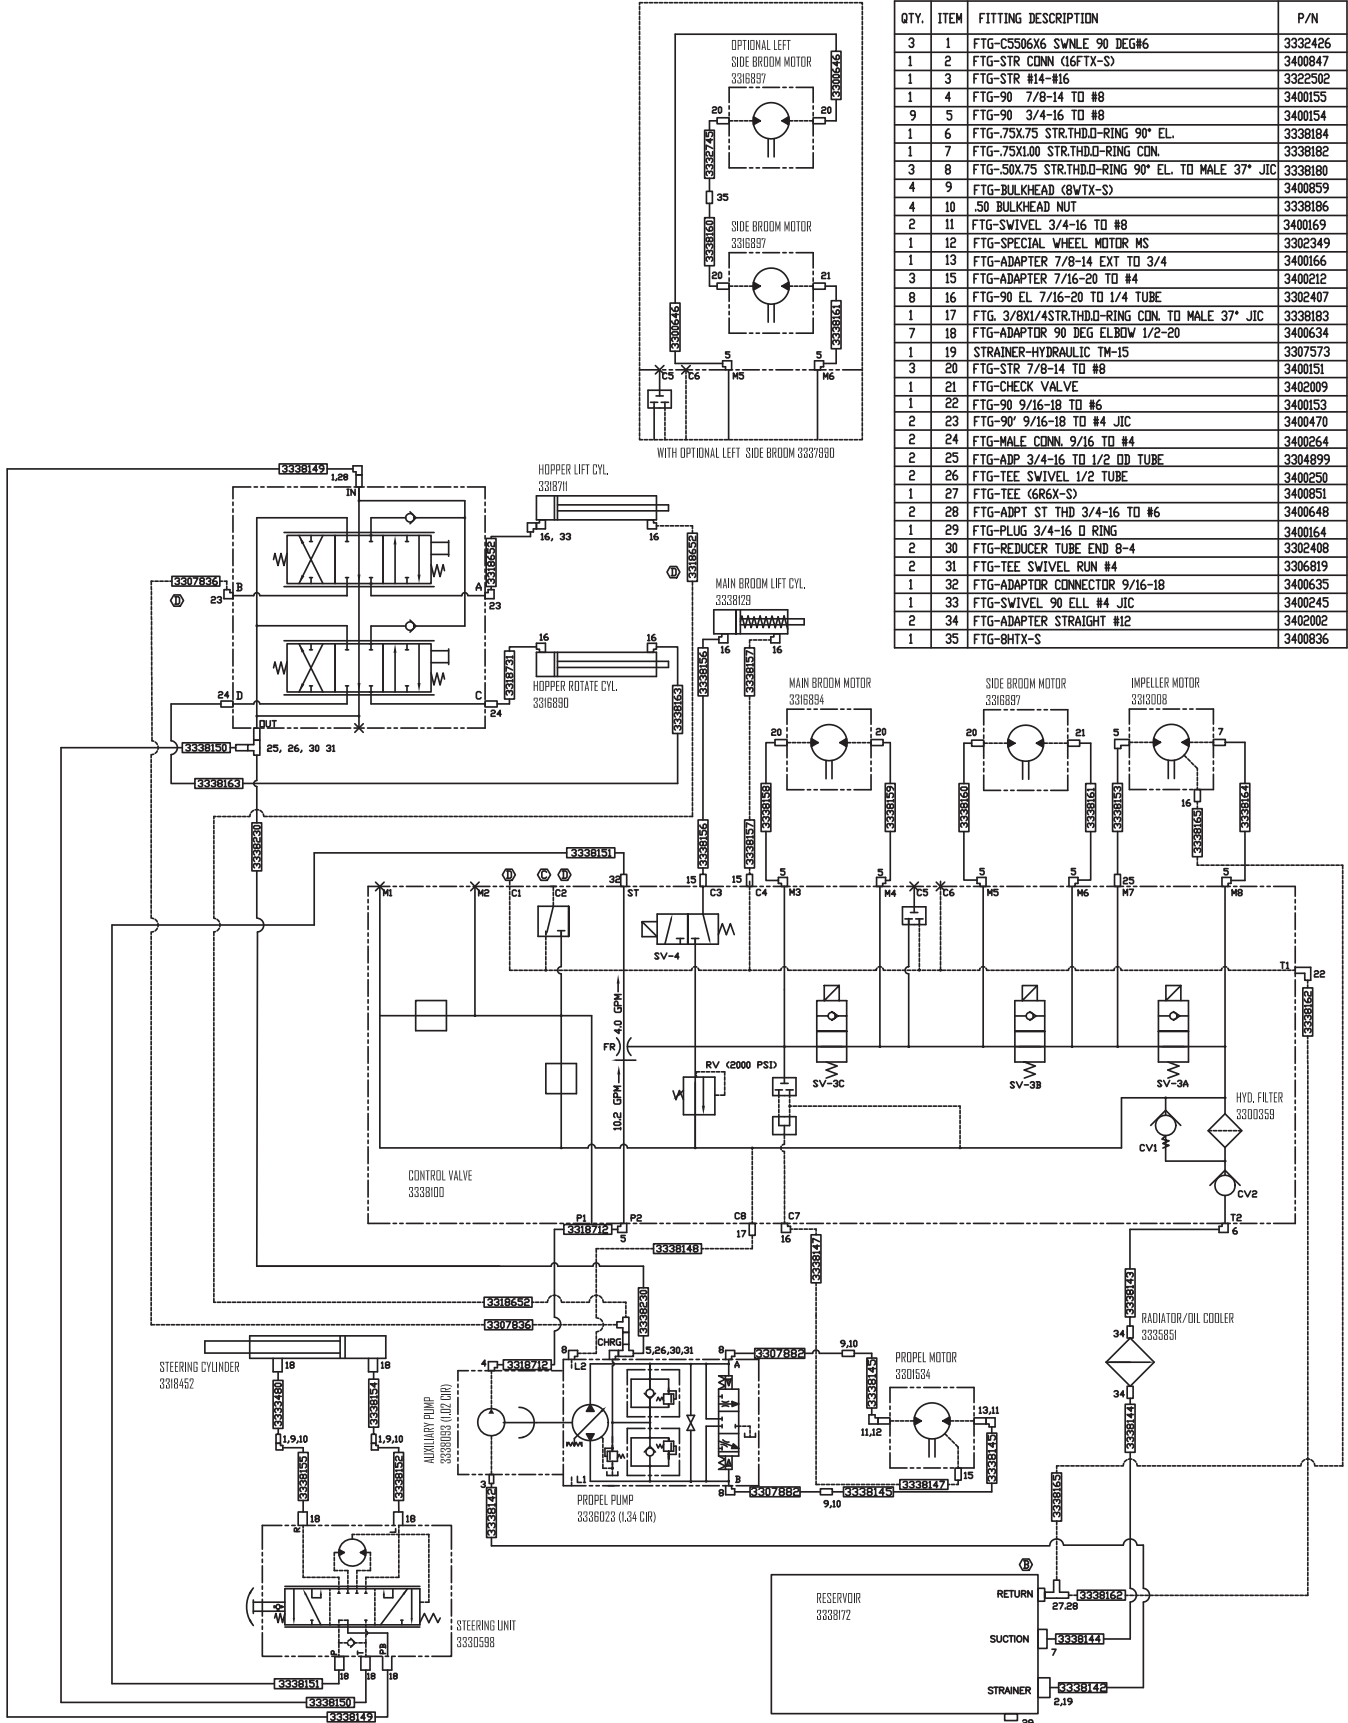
| QTY. | ITEM | FITTING DESCRIPTION | P/N |
|---|---|---|---|
| 3 | 1 | FTG-C5506X6 SWNLE 90 DEG#6 | 3332426 |
| 1 | 2 | FTG-STR CONN (16FTX-S) | 3400847 |
| 1 | 3 | FTG-STR #14-#16 | 3322502 |
| 1 | 4 | FTG-90 7/8-14 TO #8 | 3400155 |
| 9 | 5 | FTG-90 3/4-16 TO #8 | 3400154 |
| 1 | 6 | FTG-.75X.75 STR.THD.O-RING 90° EL. | 3338184 |
| 1 | 7 | FTG-.75X1.00 STR.THD.O-RING CON. | 3338182 |
| 3 | 8 | FTG-.50X.75 STR.THD.O-RING 90° EL. TO MALE 37° JIC | 3338180 |
| 4 | 9 | FTG-BULKHEAD (8WTX-S) | 3400859 |
| 4 | 10 | .50 BULKHEAD NUT | 3338186 |
| 2 | 11 | FTG-SWIVEL 3/4-16 TO #8 | 3400169 |
| 1 | 12 | FTG-SPECIAL WHEEL MOTOR MS | 3302349 |
| 1 | 13 | FTG-ADAPTER 7/8-14 EXT TO 3/4 | 3400166 |
| 3 | 15 | FTG-ADAPTER 7/16-20 TO #4 | 3400212 |
| 8 | 16 | FTG-90 EL 7/16-20 TO 1/4 TUBE | 3302407 |
| 1 | 17 | FTG. 3/8X1/4STR.THD.O-RING CON. TO MALE 37° JIC | 3338183 |
| 7 | 18 | FTG-ADAPTOR 90 DEG ELBOW 1/2-20 | 3400634 |
| 1 | 19 | STRAINER-HYDRAULIC TM-15 | 3307573 |
| 3 | 20 | FTG-STR 7/8-14 TO #8 | 3400151 |
| 1 | 21 | FTG-CHECK VALVE | 3402009 |
| 1 | 22 | FTG-90 9/16-18 TO #6 | 3400153 |
| 2 | 23 | FTG-90' 9/16-18 TO #4 JIC | 3400470 |
| 2 | 24 | FTG-MALE CONN. 9/16 TO #4 | 3400264 |
| 2 | 25 | FTG-ADP 3/4-16 TO 1/2 OD TUBE | 3304899 |
| 2 | 26 | FTG-TEE SWIVEL 1/2 TUBE | 3400250 |
| 1 | 27 | FTG-TEE (6R6X-S) | 3400851 |
| 2 | 28 | FTG-ADPT ST THD 3/4-16 TO #6 | 3400648 |
| 1 | 29 | FTG-PLUG 3/4-16 O RING | 3400164 |
| 2 | 30 | FTG-REDUCER TUBE END 8-4 | 3302408 |
| 2 | 31 | FTG-TEE SWIVEL RUN #4 | 3306819 |
| 1 | 32 | FTG-ADAPTOR CONNECTOR 9/16-18 | 3400635 |
| 1 | 33 | FTG-SWIVEL 90 ELL #4 JIC | 3400245 |
| 2 | 34 | FTG-ADAPTER STRAIGHT #12 | 3402002 |
| 1 | 35 | FTG-8HTX-S | 3400836 |

OPTIONAL LEFT SIDE BROOM MOTOR 3316897
3300646 20 20 3332745 35 3338160
SIDE BROOM MOTOR 3316897
20 21 3300646 3338161 5 5 C5 C6 M5 M6
WITH OPTIONAL LEFT SIDE BROOM 3337980

3338149 1,28 IN
HOPPER LIFT CYL. 3318711
16, 33 16 3318652 3318652
3307836 B 23 A 23
MAIN BROOM LIFT CYL. 3338129
16 16 3318731 3338156 3338157
HOPPER ROTATE CYL. 3316890 3338163
24 D C 24 OUT
3338150 25, 26, 30 31
3338163
MAIN BROOM MOTOR 3316894
20 20 3338158 3338159
SIDE BROOM MOTOR 3316897
20 21 3338160 3338161
IMPELLER MOTOR 3313008
5 7 3338153 16 3338165 3338164
3338230
3338151 32 15 15 3338156 3338157
M1 M2 C1 C2 ST C3 C4 M3 M4 C5 C6 M5 M6 M7 M8
5 5 5 5 25 5
SV-4
T1 22 3338162
4.0 GPM FR 10.2 GPM
RV (2000 PSI)
SV-3C SV-3B SV-3A
HYD. FILTER 3300359
CV1 CV2
CONTROL VALVE 3338100
P1 P2 C8 C7 T2
3318712 5 17 16 6
3338148 3338147
3318652 3338230
3307836
CHRG 8 5,26,30,31 8
STEERING CYLINDER 3318452
18 18 3338154 3333480
4 3318712 L2 A 3307882
9,10 PROPEL MOTOR 3301534
3338145 RADIATOR/OIL COOLER 3335851
34 34
1,9,10 1,9,10
AUXILIARY PUMP 3338093 (1.02 CIR)
11,12 13,11 3338145
3338155 3338152 3 L1 B 15
3338142 8 3307882 9,10 3338145 3338147 3338144
PROPEL PUMP 3336023 (1.34 CIR)
18 18 3338165
RESERVOIR 3338172
RETURN 3338162 27,28
SUCTION 3338144 7
STRAINER 3338142 2,19
STEERING UNIT 3330598
18 18 18 PB
3338151
3338150
3338149
29